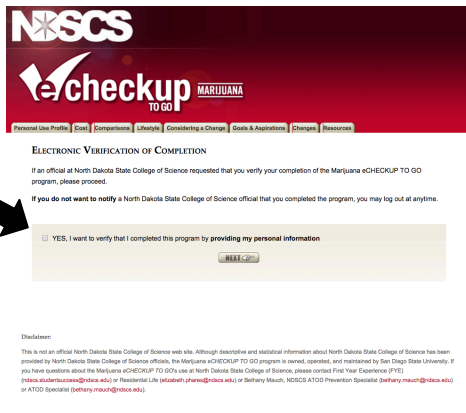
NDSCS

echeckup TO GO MARIJUANA

Personal Use Profile | Cost | Comparisons | Lifestyle | Considering a Change | Goals & Aspirations | Changes | Resources

ELECTRONIC VERIFICATION OF COMPLETION

If an official at North Dakota State College of Science requested that you verify your completion of the Marijuana eCHECKUP TO GO program, please proceed.

If you do not want to notify a North Dakota State College of Science official that you completed the program, you may log out at anytime.

YES, I want to verify that I completed this program by providing my personal information

NEXT

Disclaimer:

This is not an official North Dakota State College of Science web site. Although descriptive and statistical information about North Dakota State College of Science has been provided by North Dakota State College of Science officials, the Marijuana eCHECKUP TO GO program is owned, operated, and maintained by San Diego State University. If you have questions about the Marijuana eCHECKUP TO GO's use at North Dakota State College of Science, please contact First Year Experience (FYE) (ndscs.studentsuccess@ndscs.edu) or Residential Life (elizabeth.pharesi@ndscs.edu) or Bethany Mauch, NDSCS ATOD Prevention Specialist (bethany.mauch@ndscs.edu) or ATOD Specialist (bethany.mauch@ndscs.edu).